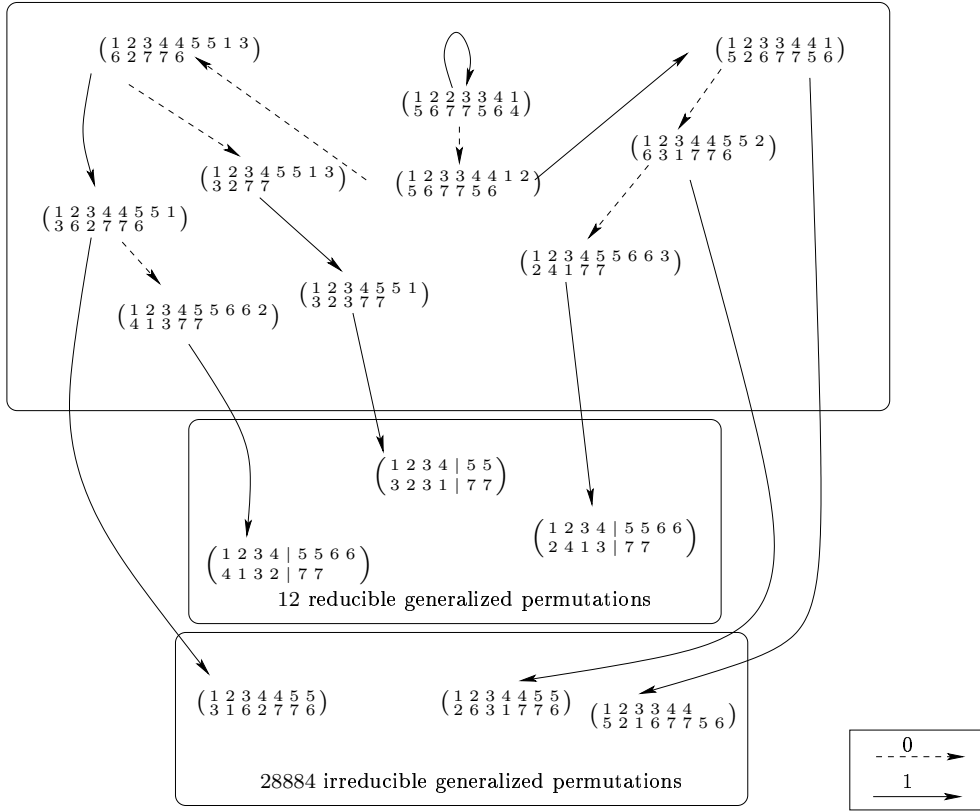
$\begin{pmatrix} 1 & 2 & 3 & 4 & 4 & 5 & 5 & 1 & 3 \\ 6 & 2 & 7 & 7 & 6 \end{pmatrix}$

$\begin{pmatrix} 1 & 2 & 2 & 3 & 3 & 4 & 1 \\ 5 & 6 & 7 & 7 & 5 & 6 & 4 \end{pmatrix}$

$\begin{pmatrix} 1 & 2 & 3 & 3 & 4 & 4 & 1 \\ 5 & 2 & 6 & 7 & 7 & 5 & 6 \end{pmatrix}$

$\begin{pmatrix} 1 & 2 & 3 & 4 & 5 & 5 & 1 & 3 \\ 3 & 2 & 7 & 7 \end{pmatrix}$

$\begin{pmatrix} 1 & 2 & 3 & 3 & 4 & 4 & 1 & 2 \\ 5 & 6 & 7 & 7 & 5 & 6 \end{pmatrix}$

$\begin{pmatrix} 1 & 2 & 3 & 4 & 4 & 5 & 5 & 2 \\ 6 & 3 & 1 & 7 & 7 & 6 \end{pmatrix}$

$\begin{pmatrix} 1 & 2 & 3 & 4 & 4 & 5 & 5 & 1 \\ 3 & 6 & 2 & 7 & 7 & 6 \end{pmatrix}$

$\begin{pmatrix} 1 & 2 & 3 & 4 & 5 & 5 & 6 & 6 & 3 \\ 2 & 4 & 1 & 7 & 7 \end{pmatrix}$

$\begin{pmatrix} 1 & 2 & 3 & 4 & 5 & 5 & 1 \\ 3 & 2 & 3 & 7 & 7 \end{pmatrix}$

$\begin{pmatrix} 1 & 2 & 3 & 4 & 5 & 5 & 6 & 6 & 2 \\ 4 & 1 & 3 & 7 & 7 \end{pmatrix}$

$\begin{pmatrix} 1\ 2\ 3\ 4 \mid 5\ 5 \\ 3\ 2\ 3\ 1 \mid 7\ 7 \end{pmatrix}$

$\begin{pmatrix} 1\ 2\ 3\ 4 \mid 5\ 5\ 6\ 6 \\ 2\ 4\ 1\ 3 \mid 7\ 7 \end{pmatrix}$

$\begin{pmatrix} 1\ 2\ 3\ 4 \mid 5\ 5\ 6\ 6 \\ 4\ 1\ 3\ 2 \mid 7\ 7 \end{pmatrix}$

12 reducible generalized permutations

$\begin{pmatrix} 1 & 2 & 3 & 4 & 4 & 5 & 5 \\ 3 & 1 & 6 & 2 & 7 & 7 & 6 \end{pmatrix}$

$\begin{pmatrix} 1 & 2 & 3 & 4 & 4 & 5 & 5 \\ 2 & 6 & 3 & 1 & 7 & 7 & 6 \end{pmatrix}$

$\begin{pmatrix} 1 & 2 & 3 & 3 & 4 & 4 \\ 5 & 2 & 1 & 6 & 7 & 7 & 5 & 6 \end{pmatrix}$

28884 irreducible generalized permutations

0

1